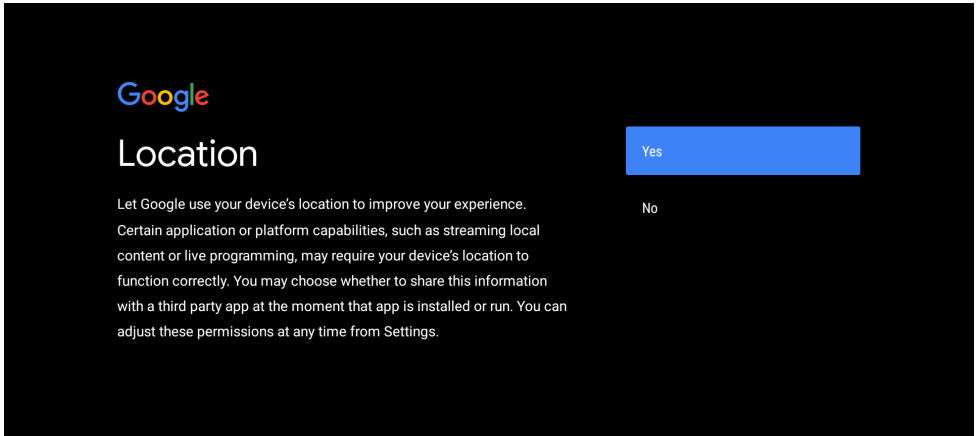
Google

Location

Let Google use your device's location to improve your experience. Certain application or platform capabilities, such as streaming local content or live programming, may require your device's location to function correctly. You may choose whether to share this information with a third party app at the moment that app is installed or run. You can adjust these permissions at any time from Settings.

Yes

No